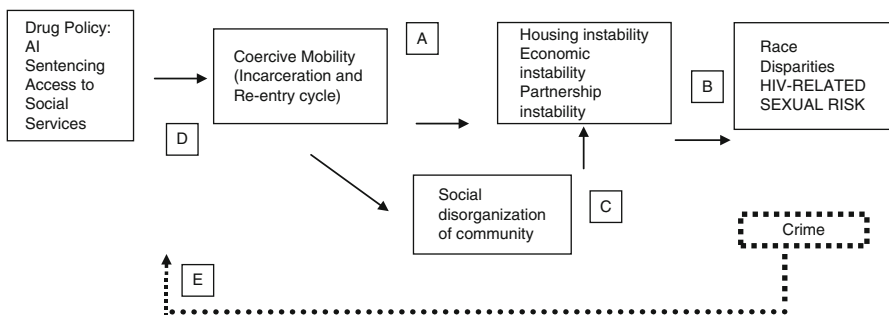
Drug Policy: AI Sentencing Access to Social Services

D

Coercive Mobility (Incarceration and Re-entry cycle)

A

Housing instability Economic instability Partnership instability

B

Race Disparities HIV-RELATED SEXUAL RISK

Social disorganization of community

C

Crime

E